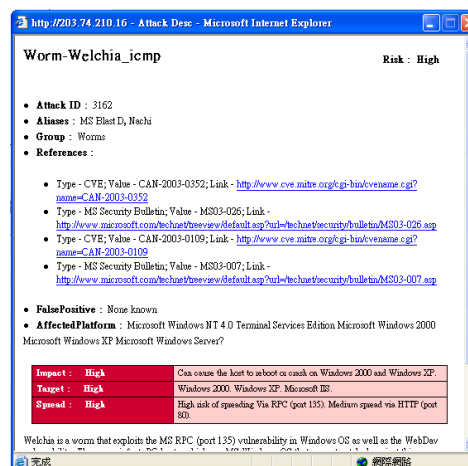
http://203.74.210.16 - Attack Desc - Microsoft Internet Explorer

Worm-Welchia_icmp

Risk : High

- Attack ID : 3162
- Aliases : MS Blast D, Nachi
- Group : Worms
- References :
  - Type - CVE; Value - CAN-2003-0352; Link - http://www.cve.mitre.org/cgi-bin/cvename.cgi?name=CAN-2003-0352
  - Type - MS Security Bulletin; Value - MS03-026; Link - http://www.microsoft.com/technet/treeview/default.asp?url=/technet/security/bulletin/MS03-026.asp
  - Type - CVE; Value - CAN-2003-0109; Link - http://www.cve.mitre.org/cgi-bin/cvename.cgi?name=CAN-2003-0109
  - Type - MS Security Bulletin; Value - MS03-007; Link - http://www.microsoft.com/technet/treeview/default.asp?url=/technet/security/bulletin/MS03-007.asp
- FalsePositive : None known
- AffectedPlatform : Microsoft Windows NT 4.0 Terminal Services Edition Microsoft Windows 2000 Microsoft Windows XP Microsoft Windows Server?

| Impact : | High | Can cause the host to reboot or crash on Windows 2000 and Windows XP. |
|---|---|---|
| Target : | High | Windows 2000. Windows XP. Microsoft IIS. |
| Spread : | High | High risk of spreading Via RPC (port 135). Medium spread via HTTP (port 80). |

Welchia is a worm that exploits the MS RPC (port 135) vulnerability in Windows OS as well as the WebDav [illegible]

完成

網際網路